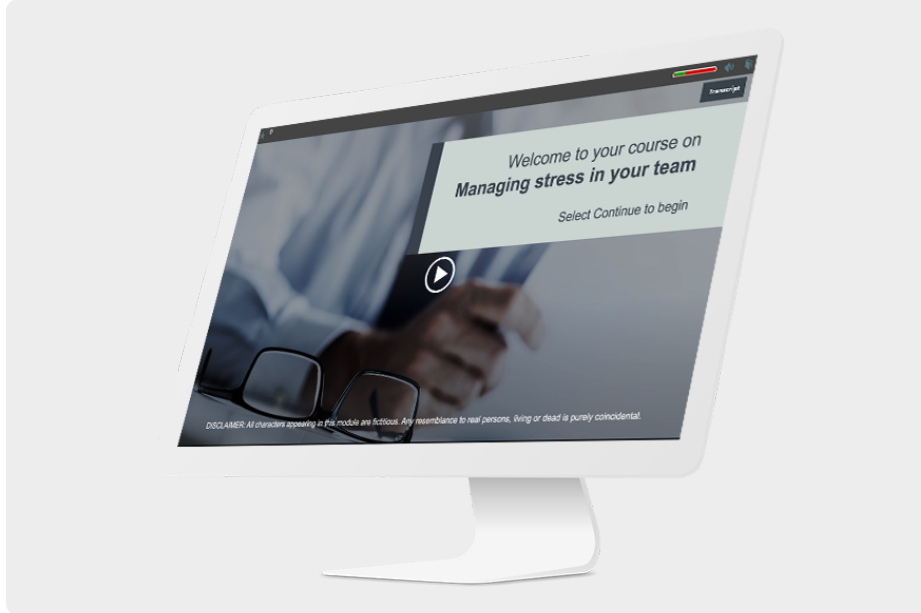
Transcript

Welcome to your course on
**Managing stress in your team**

Select Continue to begin

DISCLAIMER: All characters appearing in this module are fictitious. Any resemblance to real persons, living or dead is purely coincidental.